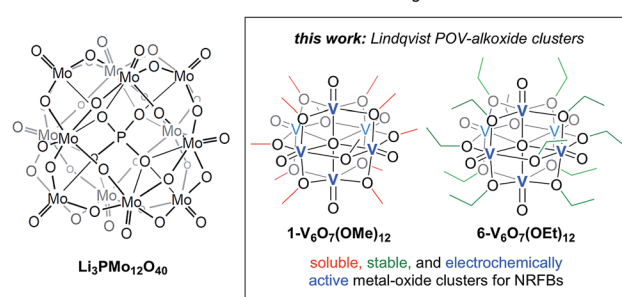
$Li_3PMo_{12}O_{40}$

***this work:*** *Lindqvist POV-alkoxide clusters*

$\mathbf{1}$-$V_6O_7(OMe)_{12}$

$\mathbf{6}$-$V_6O_7(OEt)_{12}$

soluble, stable, and electrochemically active metal-oxide clusters for NRFBs